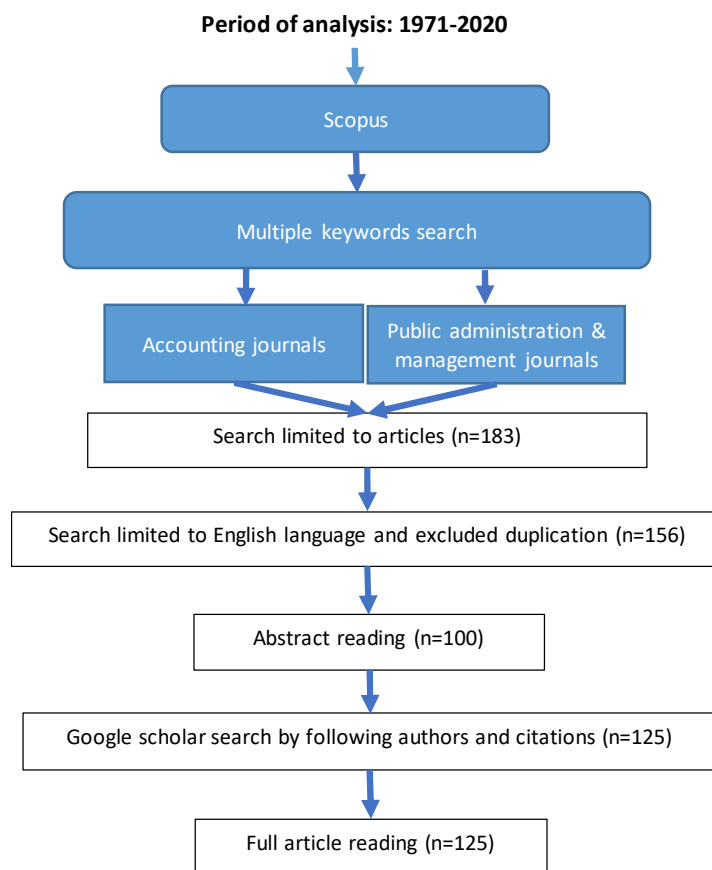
**Period of analysis: 1971-2020**

Scopus

Multiple keywords search

Accounting journals

Public administration & management journals

Search limited to articles (n=183)

Search limited to English language and excluded duplication (n=156)

Abstract reading (n=100)

Google scholar search by following authors and citations (n=125)

Full article reading (n=125)